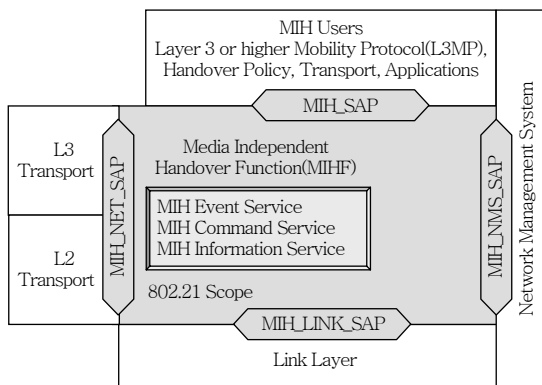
MIH Users
Layer 3 or higher Mobility Protocol(L3MP), Handover Policy, Transport, Applications

MIH_SAP

L3 Transport

L2 Transport

MIH_NET_SAP

Media Independent Handover Function(MIHF)

MIH Event Service
MIH Command Service
MIH Information Service

802.21 Scope

MIH_NMS_SAP

Network Management System

MIH_LINK_SAP

Link Layer